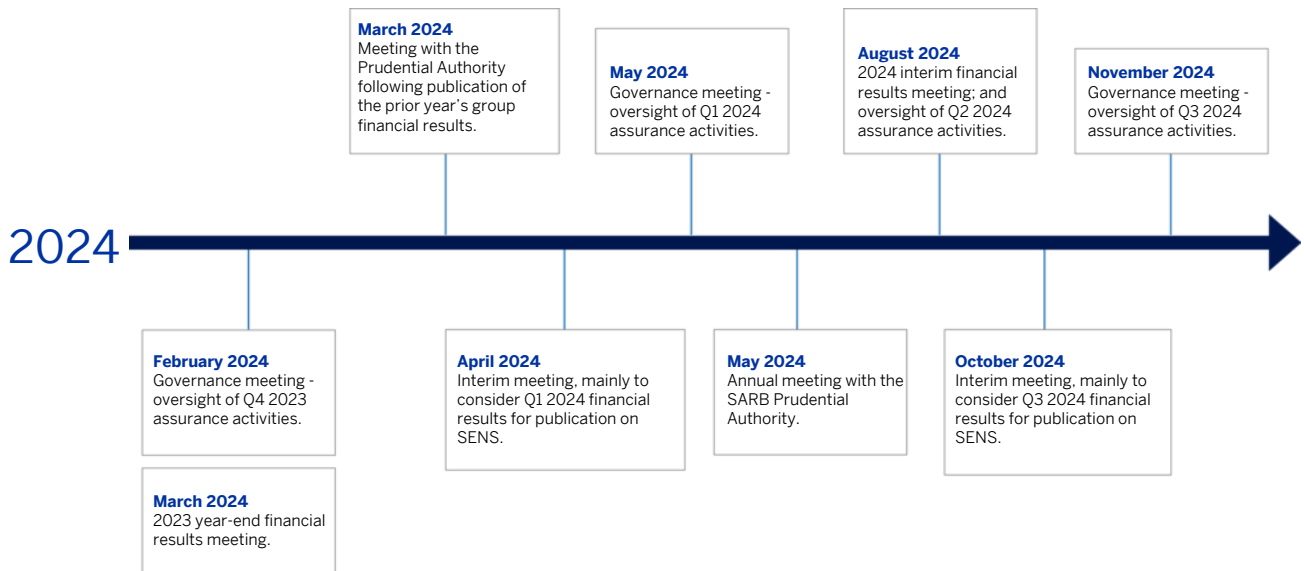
March 2024
Meeting with the Prudential Authority following publication of the prior year's group financial results.

May 2024
Governance meeting - oversight of Q1 2024 assurance activities.

August 2024
2024 interim financial results meeting; and oversight of Q2 2024 assurance activities.

November 2024
Governance meeting - oversight of Q3 2024 assurance activities.

2024

February 2024
Governance meeting - oversight of Q4 2023 assurance activities.

March 2024
2023 year-end financial results meeting.

April 2024
Interim meeting, mainly to consider Q1 2024 financial results for publication on SENS.

May 2024
Annual meeting with the SARB Prudential Authority.

October 2024
Interim meeting, mainly to consider Q3 2024 financial results for publication on SENS.